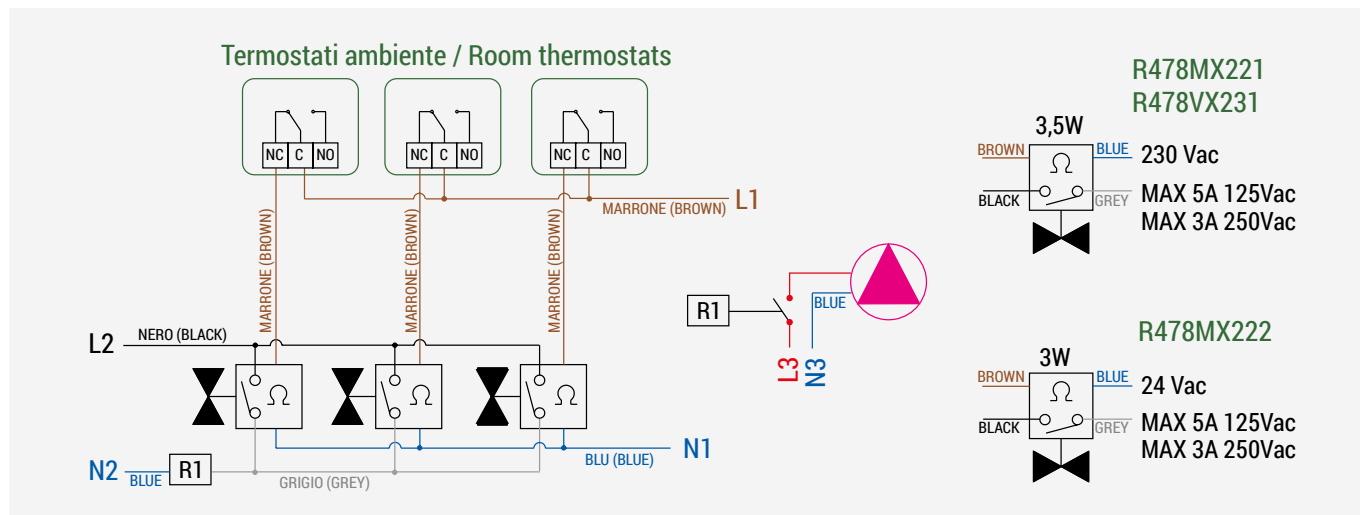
Termostati ambiente / Room thermostats

NC C NO
NC C NO
NC C NO

L1
MARRONE (BROWN)

MARRONE (BROWN)
MARRONE (BROWN)
MARRONE (BROWN)

L2
NERO (BLACK)

N2
BLUE
R1
GRIGIO (GREY)
BLU (BLUE)
N1

R1
BLUE
L3
N3

R478MX221
R478VX231
3,5W
BROWN
BLUE
230 Vac
BLACK
GREY
MAX 5A 125Vac
MAX 3A 250Vac

R478MX222
3W
BROWN
BLUE
24 Vac
BLACK
GREY
MAX 5A 125Vac
MAX 3A 250Vac